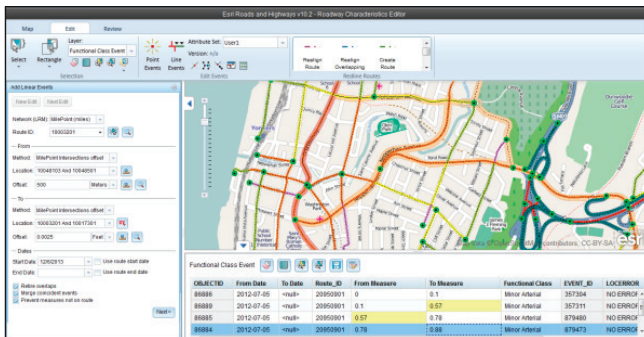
Esri Roads and Highways v10.2 - Roadway Characteristics Editor

Map Edit Review

Select Rectangle Layer Functional Class Event Selection

Point Events Line Events Attribute Set: User1 Version: n/a Edit Events

Realign Route Realign Overlapping Create Route Redline Routes

Add Linear Events

New Edit Next Edit

Network (LRM): MilePoint (miles)

Route ID: 10003201

From

Method: MilePoint Intersections offset

Location: 10048103 And 10048501

Offset: 500 Meters

To

Method: MilePoint Intersections offset

Location: 10003201 And 10017301

Offset: 0.0025 Feet

Dates

Start Date: 12/6/2013 Use route start date

End Date: Use route end date

Retire overlaps

Merge coincident events

Prevent measures not on route

Next

Functional Class Event

| OBJECTID | From Date | To Date | Route_ID | From Measure | To Measure | Functional Class | EVENT_ID | LOCERROR |
|---|---|---|---|---|---|---|---|---|
| 86886 | 2012-07-05 | <null> | 20950801 | 0 | 0.1 | Minor Arterial | 357304 | NO ERROR |
| 86885 | 2012-07-05 | <null> | 20950801 | 0.1 | 0.57 | Minor Arterial | 357341 | NO ERROR |
| 86885 | 2012-07-05 | <null> | 20950801 | 0.57 | 0.78 | Minor Arterial | 879480 | NO ERROR |
| 86884 | 2012-07-05 | <null> | 20950801 | 0.78 | 0.88 | Minor Arterial | 879473 | NO ERROR |

contributors, CC-BY-SA esri